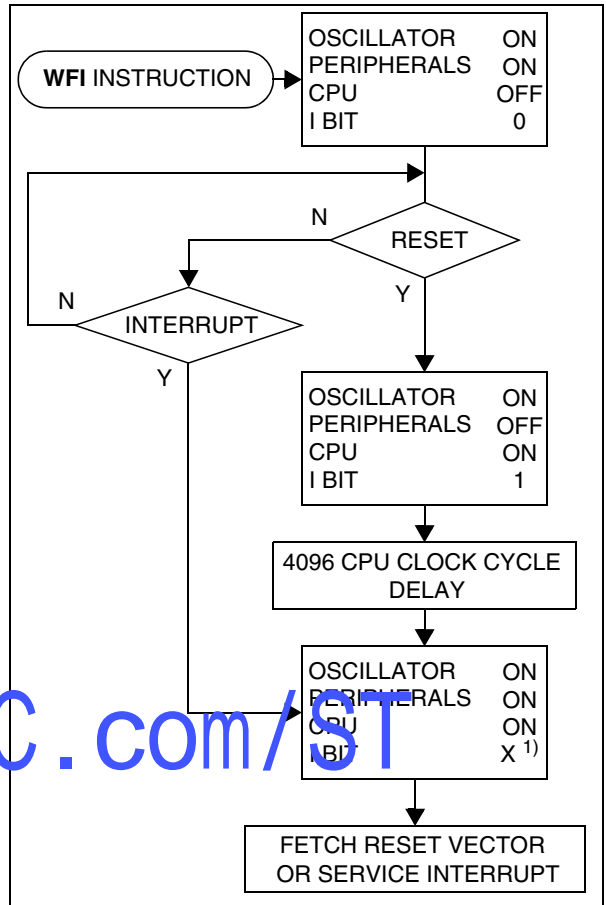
WFI INSTRUCTION

OSCILLATOR ON
PERIPHERALS ON
CPU OFF
I BIT 0

RESET
N
Y

INTERRUPT
N
Y

OSCILLATOR ON
PERIPHERALS OFF
CPU ON
I BIT 1

4096 CPU CLOCK CYCLE DELAY

OSCILLATOR ON
PERIPHERALS ON
CPU ON
I BIT X $^{1)}$

C.com/ST

FETCH RESET VECTOR OR SERVICE INTERRUPT